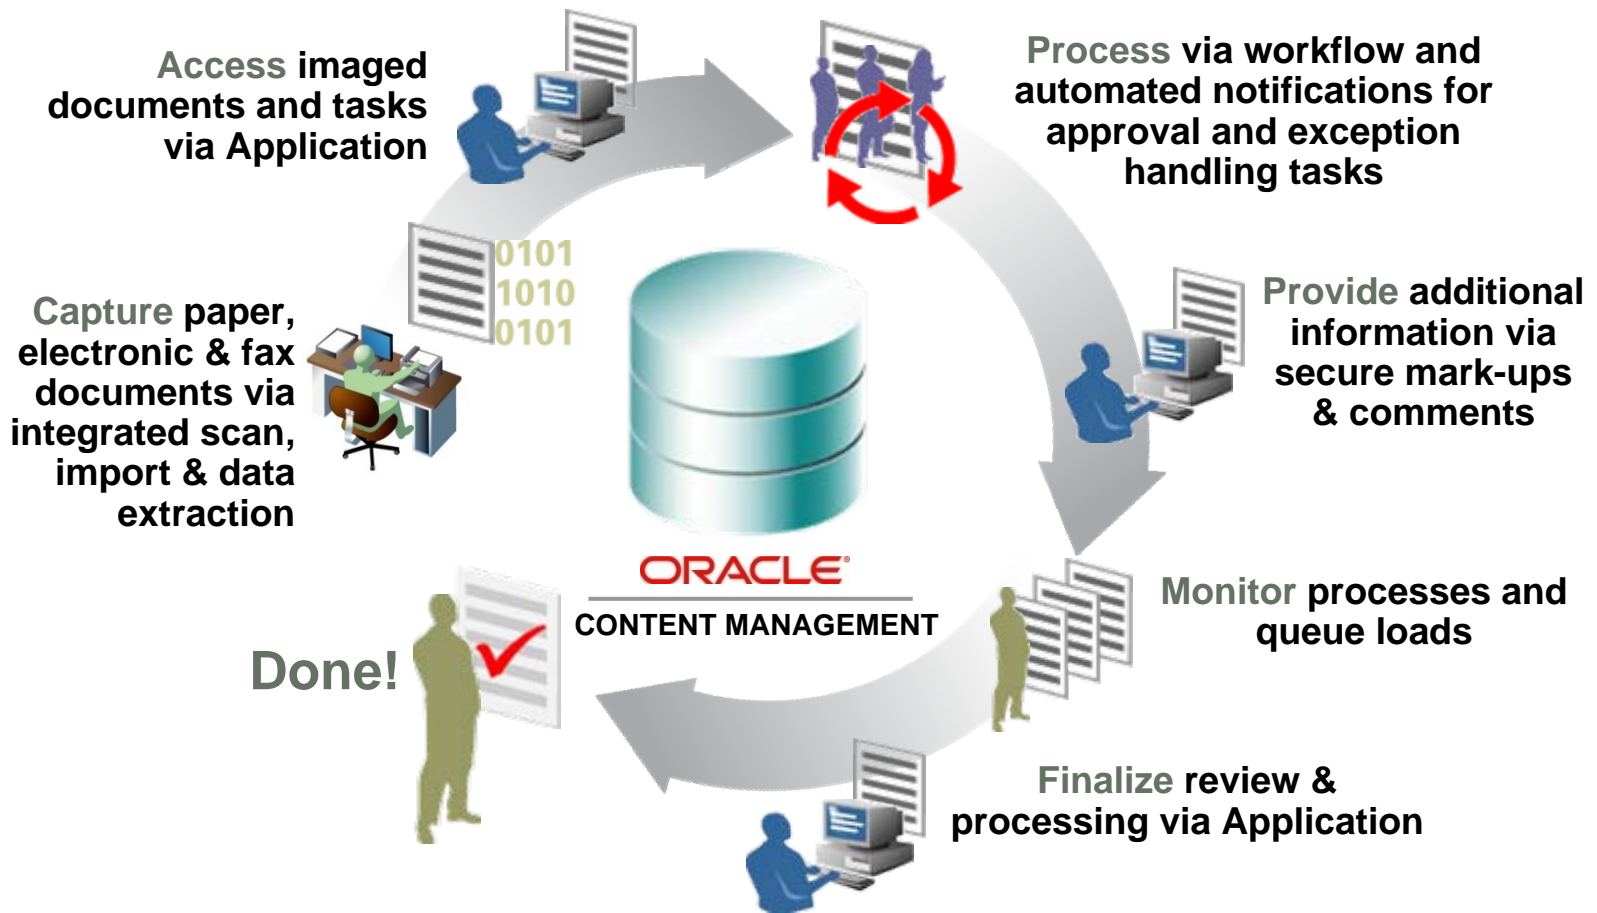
Access imaged documents and tasks via Application

Process via workflow and automated notifications for approval and exception handling tasks

0101
1010
0101

Capture paper, electronic & fax documents via integrated scan, import & data extraction

Provide additional information via secure mark-ups & comments

ORACLE
CONTENT MANAGEMENT

Monitor processes and queue loads

Done!

Finalize review & processing via Application